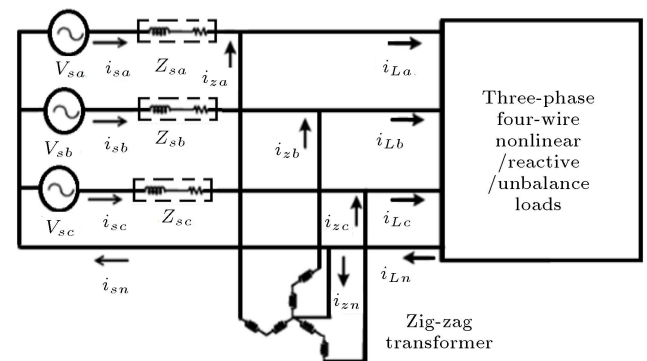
$V_{sa}$ $i_{sa}$ $Z_{sa}$ $i_{za}$ $i_{La}$

$V_{sb}$ $i_{sb}$ $Z_{sb}$ $i_{zb}$ $i_{Lb}$

$V_{sc}$ $i_{sc}$ $Z_{sc}$ $i_{zc}$ $i_{Lc}$

$i_{sn}$ $i_{zn}$ $i_{Ln}$

Three-phase four-wire nonlinear /reactive /unbalance loads

Zig-zag transformer